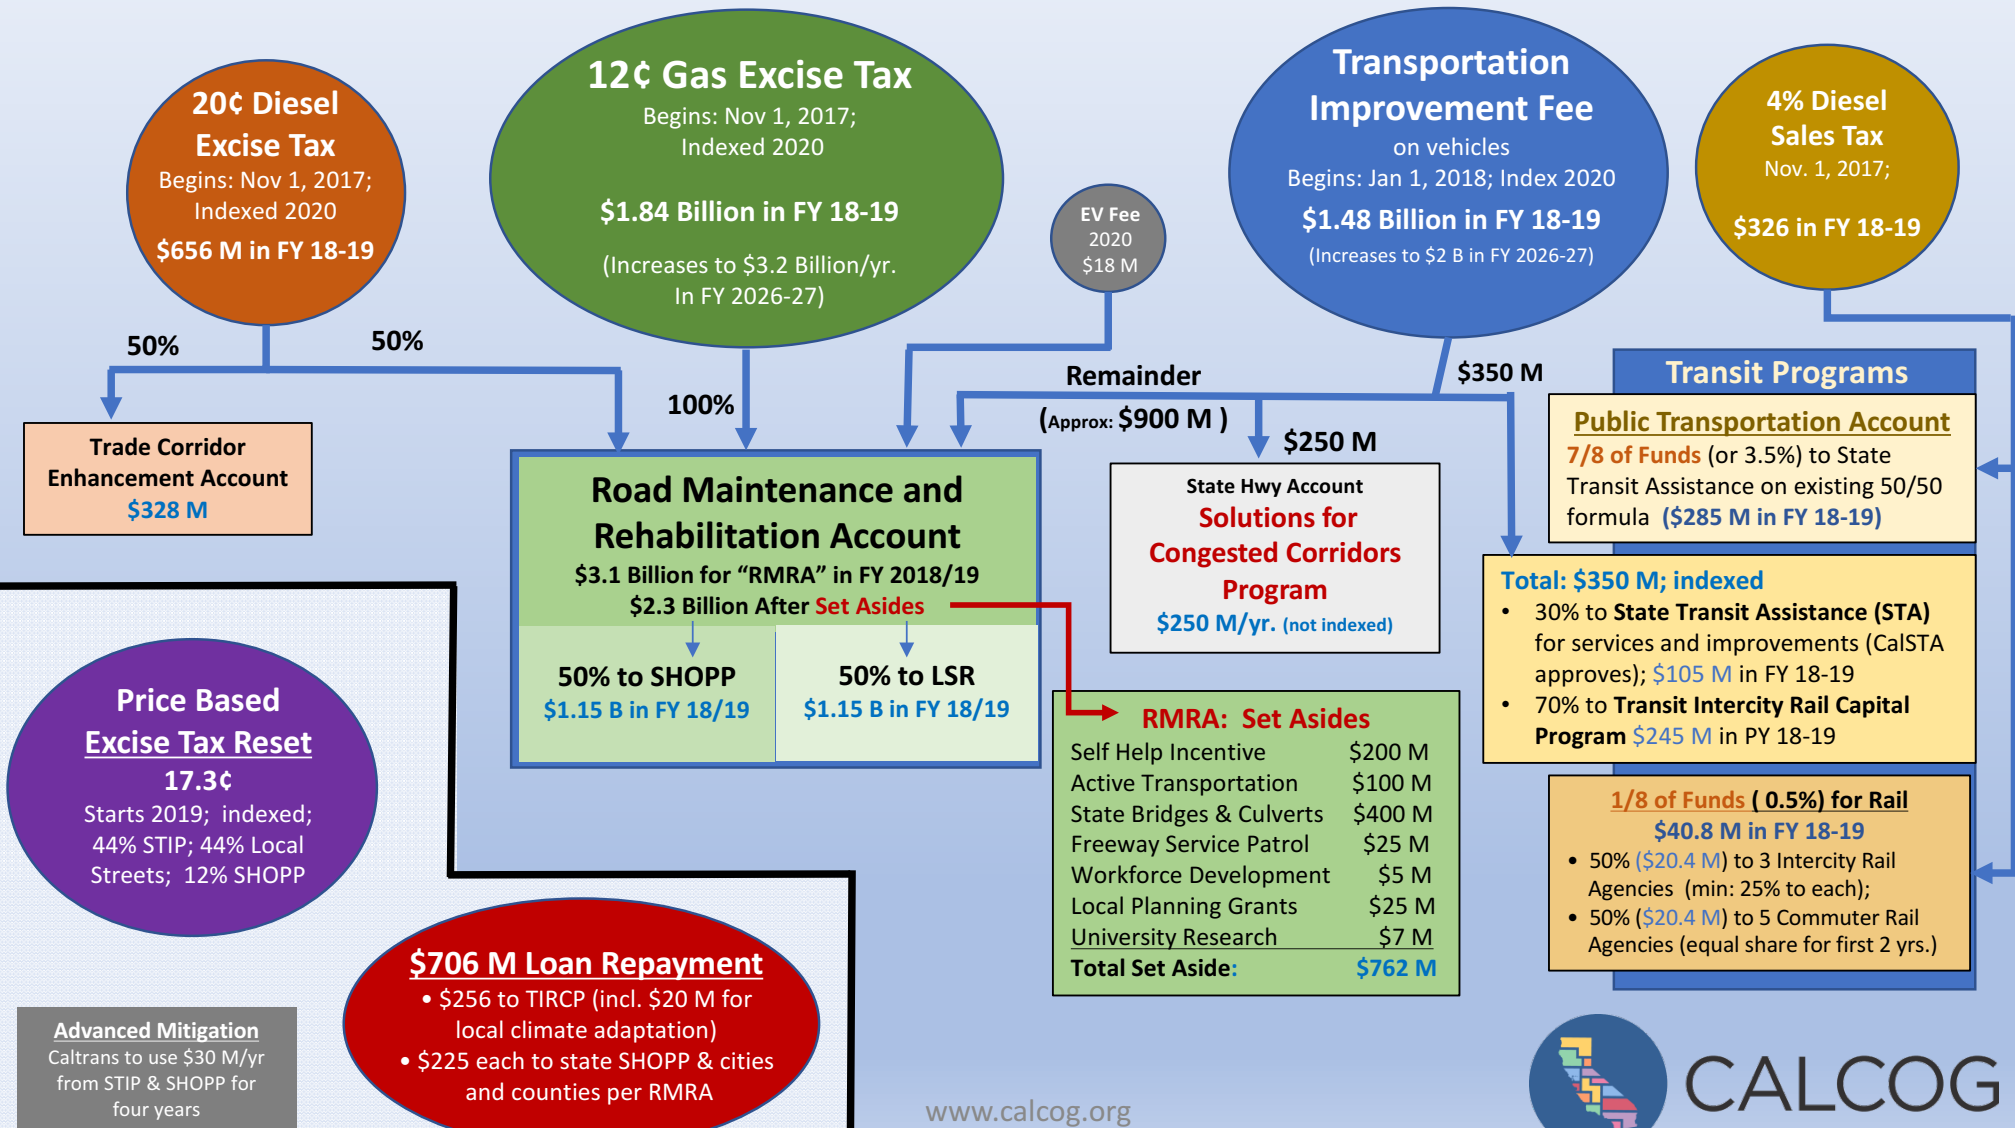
20¢ Diesel Excise Tax
Begins: Nov 1, 2017; Indexed 2020
$656 M in FY 18-19

12¢ Gas Excise Tax
Begins: Nov 1, 2017; Indexed 2020
$1.84 Billion in FY 18-19
(Increases to $3.2 Billion/yr. In FY 2026-27)

EV Fee 2020 $18 M

Transportation Improvement Fee
on vehicles
Begins: Jan 1, 2018; Index 2020
$1.48 Billion in FY 18-19
(Increases to $2 B in FY 2026-27)

4% Diesel Sales Tax
Nov. 1, 2017;
$326 in FY 18-19

50%
50%
100%
Remainder
(Approx: $900 M )
$350 M
$250 M

Trade Corridor Enhancement Account
$328 M

Road Maintenance and Rehabilitation Account
$3.1 Billion for “RMRA” in FY 2018/19
$2.3 Billion After Set Asides

50% to SHOPP
$1.15 B in FY 18/19

50% to LSR
$1.15 B in FY 18/19

State Hwy Account
Solutions for Congested Corridors Program
$250 M/yr. (not indexed)

Transit Programs
Public Transportation Account
7/8 of Funds (or 3.5%) to State Transit Assistance on existing 50/50 formula ($285 M in FY 18-19)

Total: $350 M; indexed
• 30% to State Transit Assistance (STA) for services and improvements (CalSTA approves); $105 M in FY 18-19
• 70% to Transit Intercity Rail Capital Program $245 M in PY 18-19

1/8 of Funds ( 0.5%) for Rail
$40.8 M in FY 18-19
• 50% ($20.4 M) to 3 Intercity Rail Agencies (min: 25% to each);
• 50% ($20.4 M) to 5 Commuter Rail Agencies (equal share for first 2 yrs.)

Price Based Excise Tax Reset
17.3¢
Starts 2019; indexed; 44% STIP; 44% Local Streets; 12% SHOPP

RMRA: Set Asides
| Self Help Incentive | $200 M |
|---|---|
| Active Transportation | $100 M |
| State Bridges & Culverts | $400 M |
| Freeway Service Patrol | $25 M |
| Workforce Development | $5 M |
| Local Planning Grants | $25 M |
| University Research | $7 M |
| Total Set Aside: | $762 M |

$706 M Loan Repayment
• $256 to TIRCP (incl. $20 M for local climate adaptation)
• $225 each to state SHOPP & cities and counties per RMRA

Advanced Mitigation
Caltrans to use $30 M/yr from STIP & SHOPP for four years

www.calcog.org

CALCOG